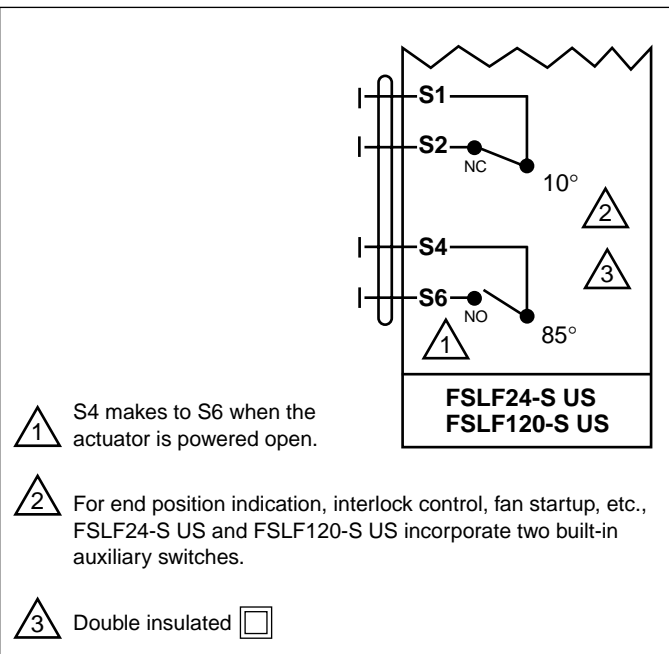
S1
S2
NC
10°
2
S4
3
S6
NO
85°
1

FSLF24-S US
FSLF120-S US

1 S4 makes to S6 when the actuator is powered open.

2 For end position indication, interlock control, fan startup, etc., FSLF24-S US and FSLF120-S US incorporate two built-in auxiliary switches.

3 Double insulated